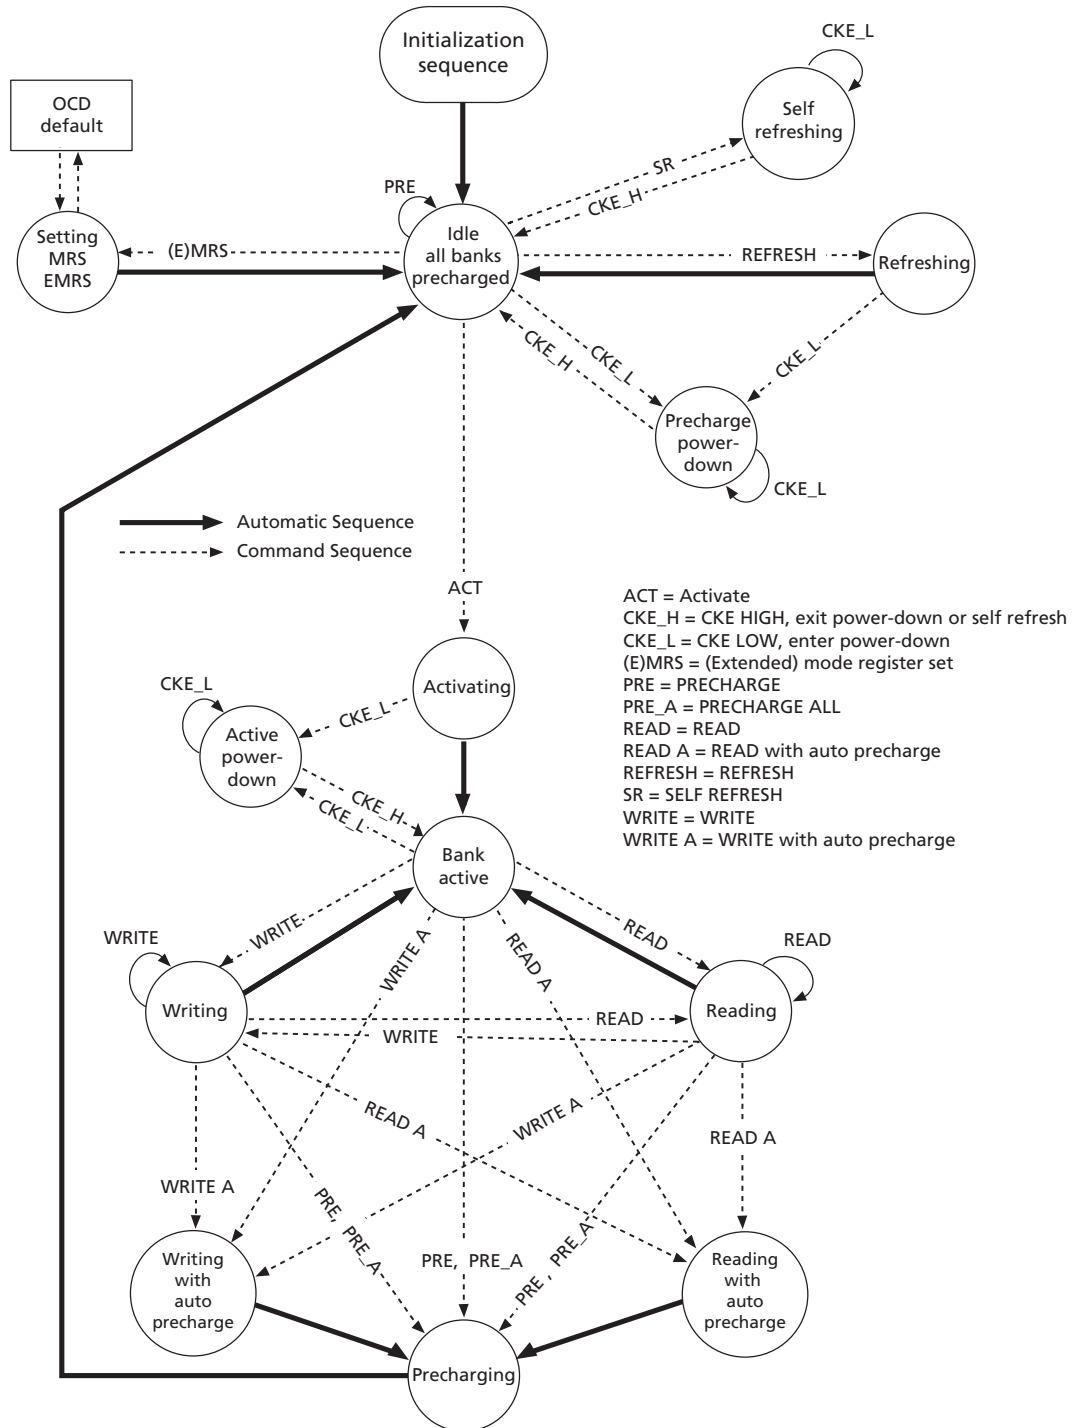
Initialization sequence

CKE_L

Self refreshing

OCD default

SR

CKE_H

PRE

Setting MRS EMRS

(E)MRS

Idle all banks precharged

REFRESH

Refreshing

CKE_H

CKE_L

CKE_L

Precharge power-down

CKE_L

Automatic Sequence

Command Sequence

ACT

ACT = Activate
CKE_H = CKE HIGH, exit power-down or self refresh
CKE_L = CKE LOW, enter power-down
(E)MRS = (Extended) mode register set
PRE = PRECHARGE
PRE_A = PRECHARGE ALL
READ = READ
READ A = READ with auto precharge
REFRESH = REFRESH
SR = SELF REFRESH
WRITE = WRITE
WRITE A = WRITE with auto precharge

CKE_L

Activating

CKE_L

Active power-down

CKE_H

CKE_L

Bank active

WRITE

WRITE

WRITE A

READ A

READ

READ

Writing

READ

Reading

WRITE

READ A

WRITE A

READ A

WRITE A

PRE, PRE_A

PRE, PRE_A

PRE, PRE_A

Writing with auto precharge

Reading with auto precharge

Precharging